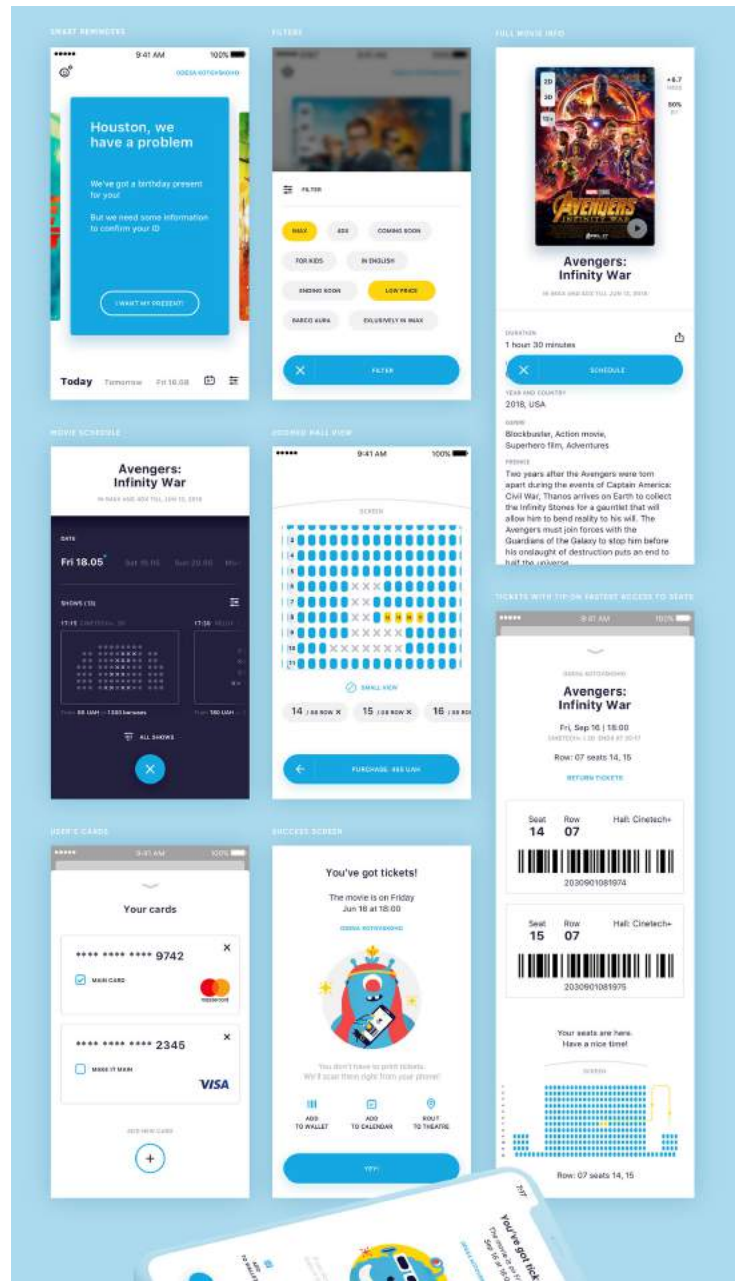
SMART REMINDERS

9:41 AM 100%

ODESA KOTOVSKOHO

Houston, we have a problem

We've got a birthday present for you!

But we need some information to confirm your ID

I WANT MY PRESENT!

Today Tomorrow Fri 18.08

FILTERS

FILTER

IMAX 4DX COMING SOON

FOR KIDS IN ENGLISH

ENDING SOON LOW PRICE

DARCIO AURA EXCLUSIVELY IN IMAX

FILTER

FULL MOVIE INFO

2D 3D 12+

+6.7 IMDB

90% RT

Avengers: Infinity War

IN IMAX AND 4DX TILL JUN 13, 2018

DURATION
1 hour 30 minutes

SCHEDULE

YEAR AND COUNTRY
2018, USA

GENRE
Blockbuster, Action movie, Superhero film, Adventures

PREMISE
Two years after the Avengers were torn apart during the events of Captain America: Civil War, Thanos arrives on Earth to collect the Infinity Stones for a gauntlet that will allow him to bend reality to his will. The Avengers must join forces with the Guardians of the Galaxy to stop him before his onslaught of destruction puts an end to half the universe.

MOVIE SCHEDULE

Avengers: Infinity War

IN IMAX AND 4DX TILL JUN 13, 2018

DATE

Fri 18.05 Sat 19.05 Sun 20.05

SHOWS (13)

17:15 17:30

From 88 UAH — 1383 hryvnias From 180 UAH

ALL SHOWS

ZOOMED HALL VIEW

9:41 AM 100%

SCREEN

SMALL VIEW

14 / 08 ROW × 15 / 08 ROW × 16 / 08 ROW ×

PURCHASE: 465 UAH

TICKETS WITH TIP ON FASTEST ACCESS TO SEATS

9:41 AM 100%

ODESA KOTOVSKOHO

Avengers: Infinity War

Fri, Sep 16 | 18:00

Row: 07 seats 14, 15

RETURN TICKETS

Seat 14 Row 07 Hall: Cinetech+

2030901081974

Seat 15 Row 07 Hall: Cinetech+

2030901081975

Your seats are here. Have a nice time!

SCREEN

Row: 07 seats 14, 15

USER'S CARDS

9:41 AM 100%

Your cards

**** **** **** 9742

MAIN CARD

**** **** **** 2345

MAKE IT MAIN

VISA

ADD NEW CARD

SUCCESS SCREEN

You've got tickets!

The movie is on Friday Jun 18 at 18:00

ODESA KOTOVSKOHO

You don't have to print tickets. We'll scan them right from your phone!

ADD TO WALLET

ADD TO CALENDAR

ROUT TO THEATRE

YEY!

You've got tickets